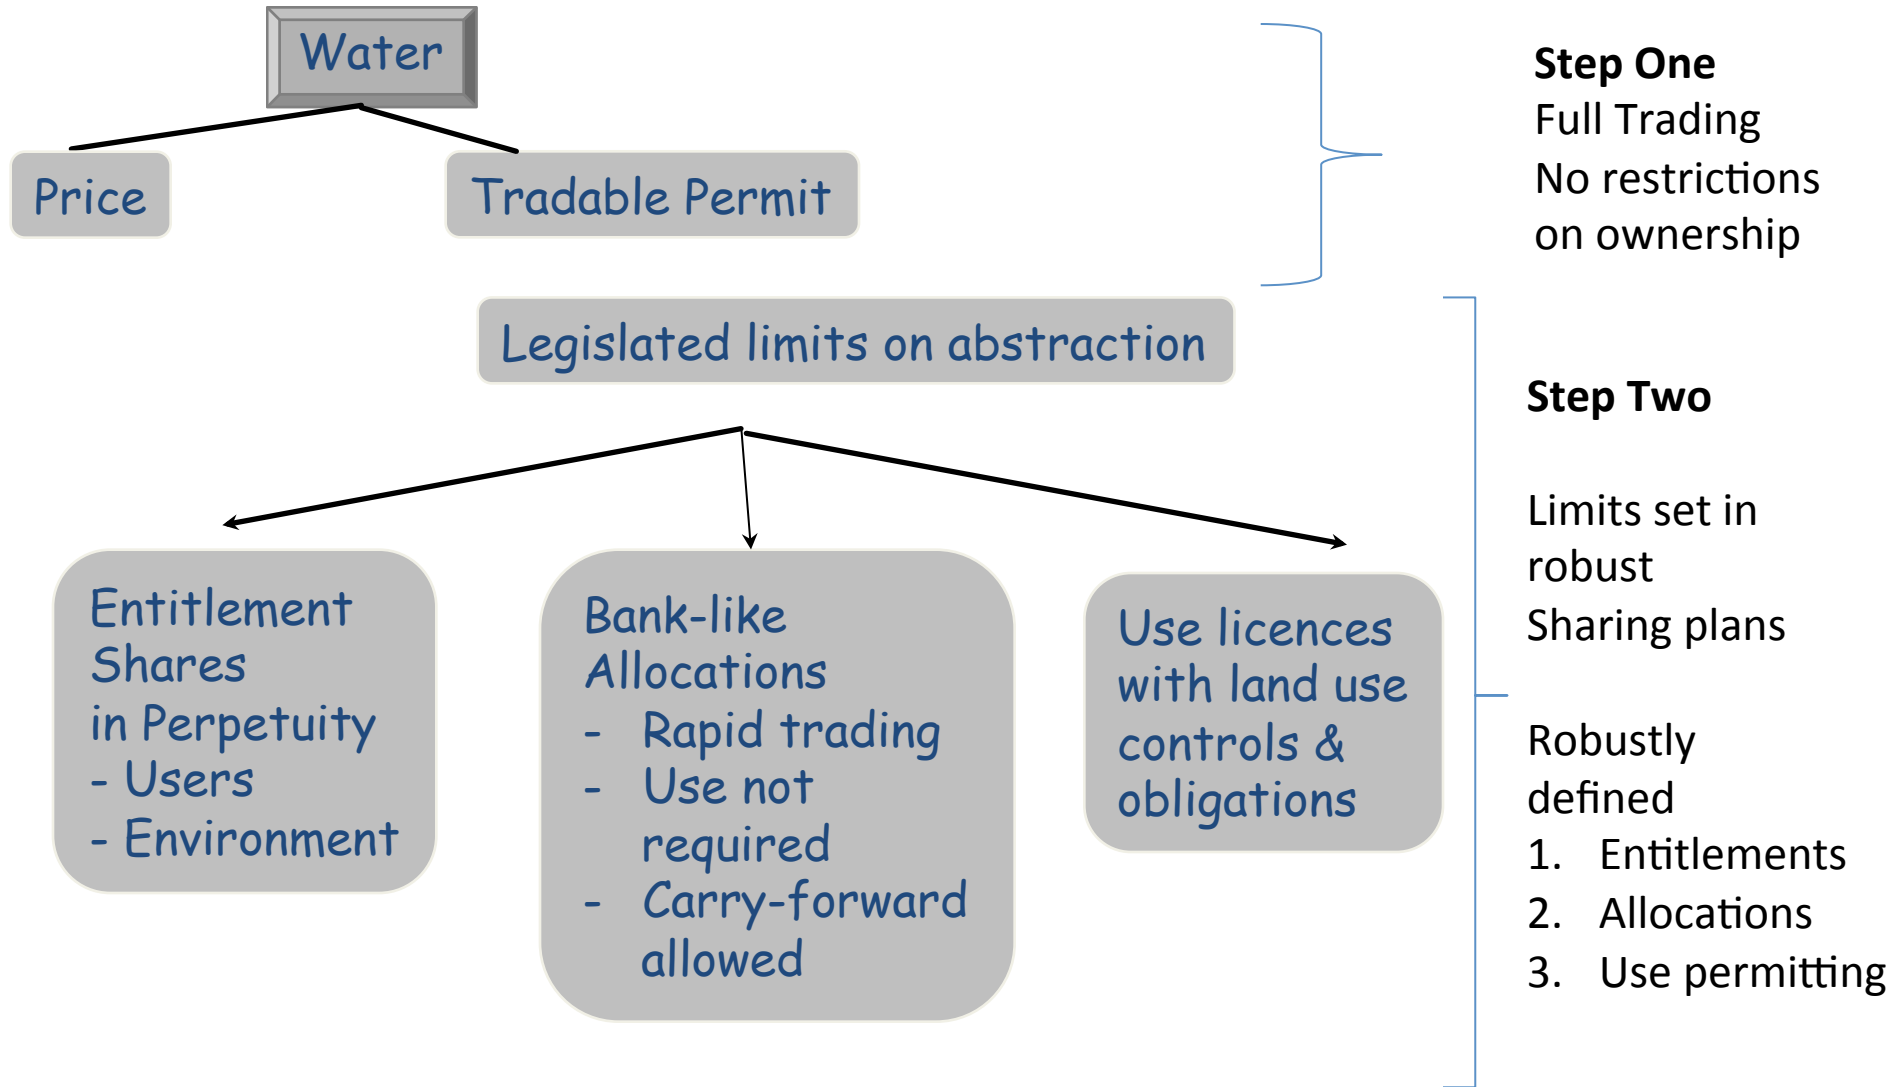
Water

Price

Tradable Permit

Step One
Full Trading
No restrictions on ownership

Legislated limits on abstraction

Entitlement Shares in Perpetuity
- Users
- Environment

Bank-like Allocations
- Rapid trading
- Use not required
- Carry-forward allowed

Use licences with land use controls & obligations

Step Two

Limits set in robust Sharing plans

Robustly defined
1. Entitlements
2. Allocations
3. Use permitting